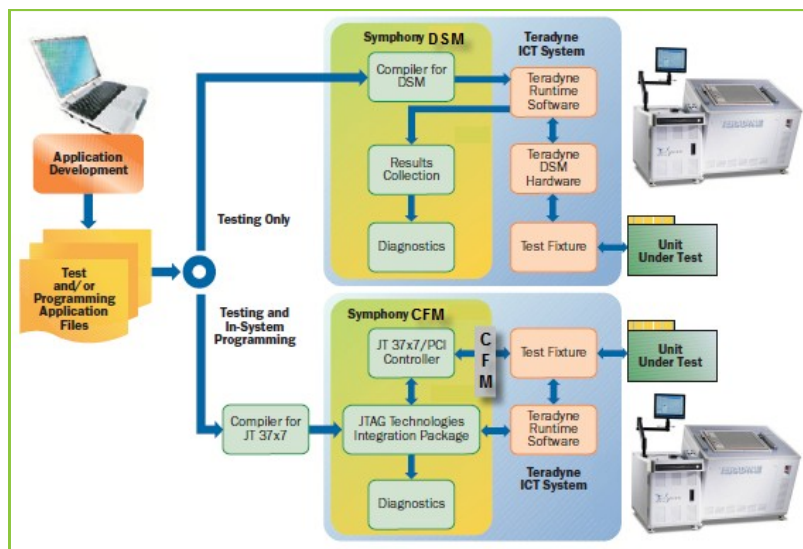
Application Development

Test and/or Programming Application Files

Testing Only

Testing and In-System Programming

Symphony DSM

Compiler for DSM

Results Collection

Diagnostics

Teradyne ICT System

Teradyne Runtime Software

Teradyne DSM Hardware

Test Fixture

Unit Under Test

Symphony CFM

JT 37x7/PCI Controller

C F M

JTAG Technologies Integration Package

Diagnostics

Compiler for JT 37x7

Test Fixture

Teradyne Runtime Software

Teradyne ICT System

Unit Under Test